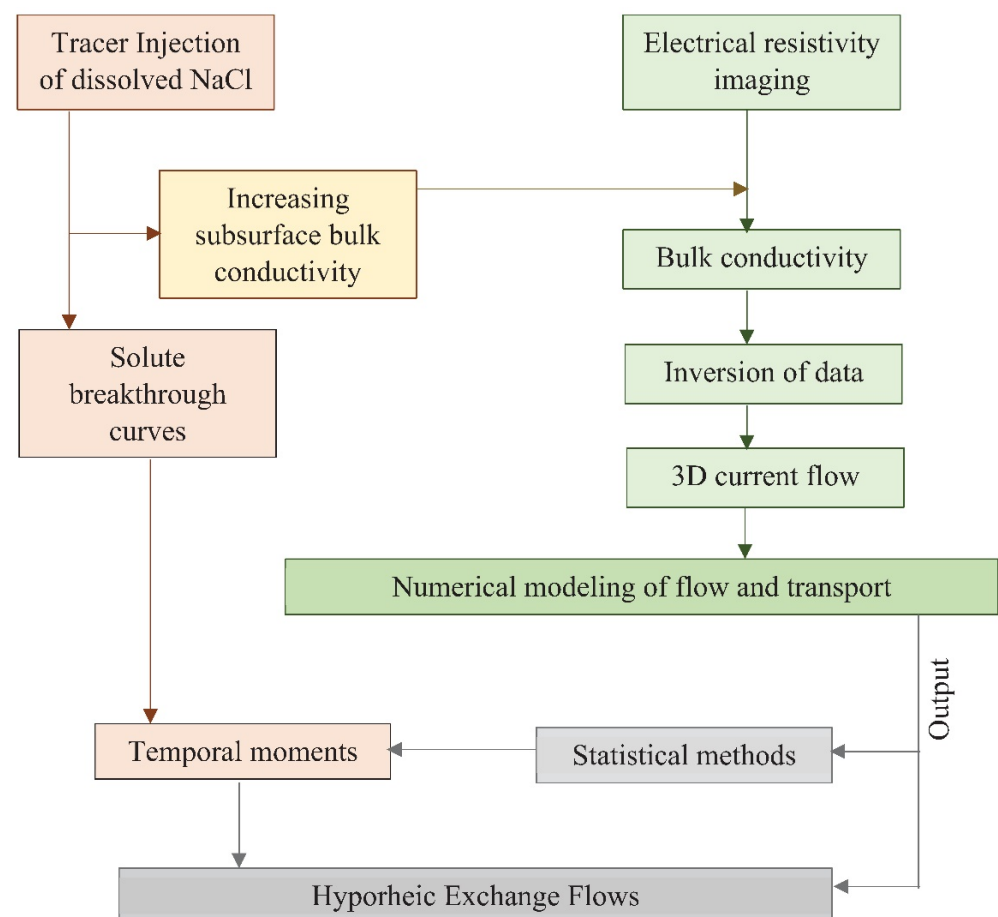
Tracer Injection of dissolved NaCl

Electrical resistivity imaging

Increasing subsurface bulk conductivity

Bulk conductivity

Solute breakthrough curves

Inversion of data

3D current flow

Numerical modeling of flow and transport

Output

Temporal moments

Statistical methods

Hyporheic Exchange Flows